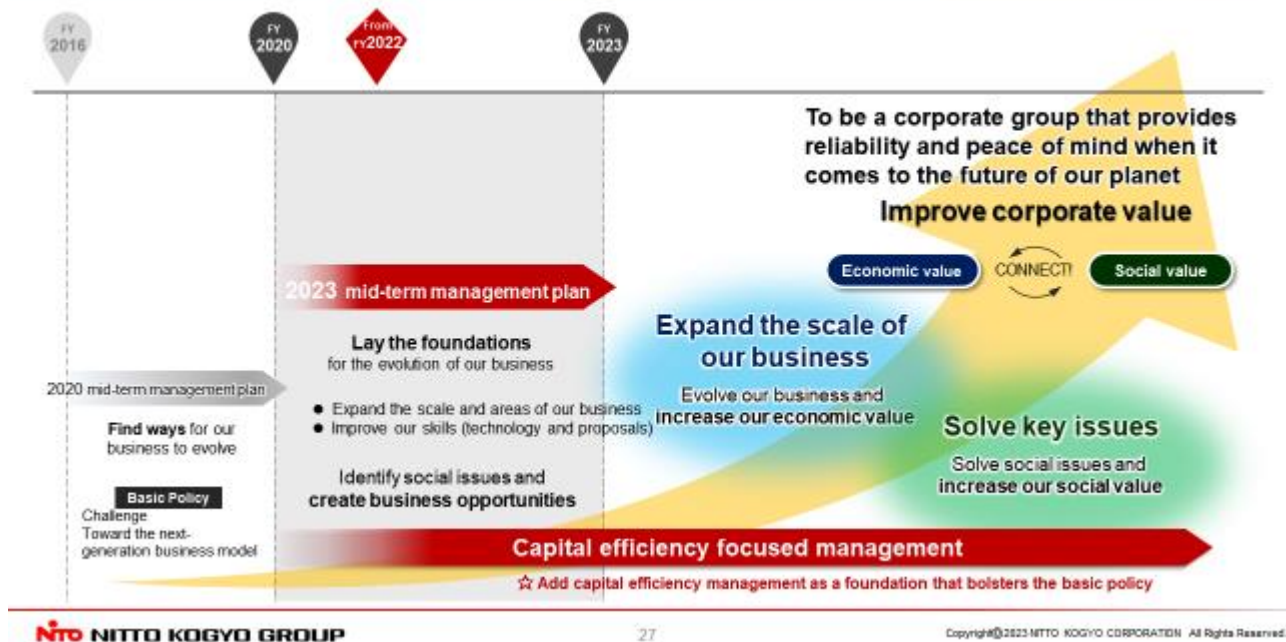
FY 2016

FY 2020

From FY2022

FY 2023

To be a corporate group that provides reliability and peace of mind when it comes to the future of our planet

Improve corporate value

Economic value

CONNECT!

Social value

2023 mid-term management plan

Lay the foundations
for the evolution of our business

● Expand the scale and areas of our business
● Improve our skills (technology and proposals)

Identify social issues and create business opportunities

Expand the scale of our business

Evolve our business and increase our economic value

Solve key issues

Solve social issues and increase our social value

2020 mid-term management plan

Find ways for our business to evolve

Basic Policy

Challenge
Toward the next-generation business model

Capital efficiency focused management

☆ Add capital efficiency management as a foundation that bolsters the basic policy

NITTO KOGYO GROUP

27

Copyright@2023 NITTO KOGYO CORPORATION All Rights Reserved